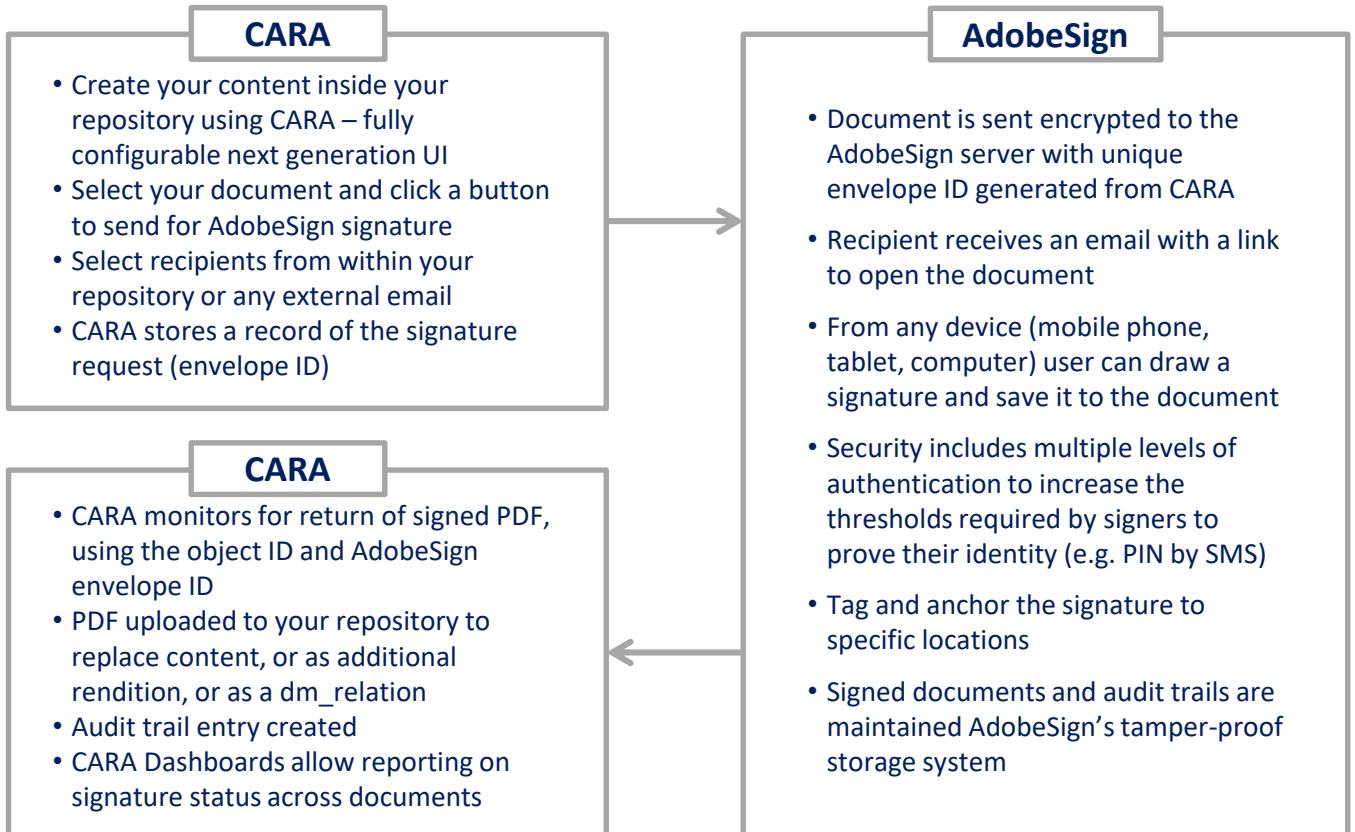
CARA

• Create your content inside your repository using CARA – fully configurable next generation UI
• Select your document and click a button to send for AdobeSign signature
• Select recipients from within your repository or any external email
• CARA stores a record of the signature request (envelope ID)

CARA

• CARA monitors for return of signed PDF, using the object ID and AdobeSign envelope ID
• PDF uploaded to your repository to replace content, or as additional rendition, or as a dm_relation
• Audit trail entry created
• CARA Dashboards allow reporting on signature status across documents

AdobeSign

• Document is sent encrypted to the AdobeSign server with unique envelope ID generated from CARA

• Recipient receives an email with a link to open the document

• From any device (mobile phone, tablet, computer) user can draw a signature and save it to the document

• Security includes multiple levels of authentication to increase the thresholds required by signers to prove their identity (e.g. PIN by SMS)

• Tag and anchor the signature to specific locations

• Signed documents and audit trails are maintained AdobeSign's tamper-proof storage system